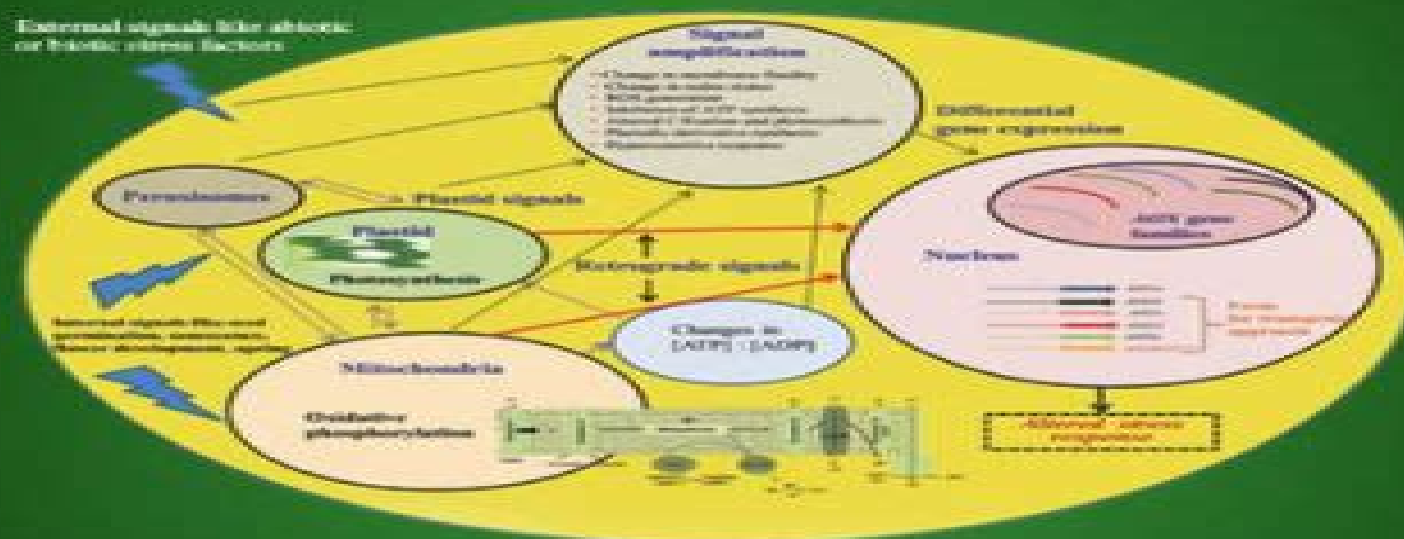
External signals like abiotic or biotic stress factors

Signal amplification

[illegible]

Differential gene expression

Peroxisomes

Plastid signals

Plastid

Photosynthesis

Retrograde signals

AOX gene families

Nucleus

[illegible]

Internal signals like seed germination, senescence, flower development, ripening

Changes in [ATP] : [ADP]

Mitochondria

Oxidative phosphorylation

Altered stress response